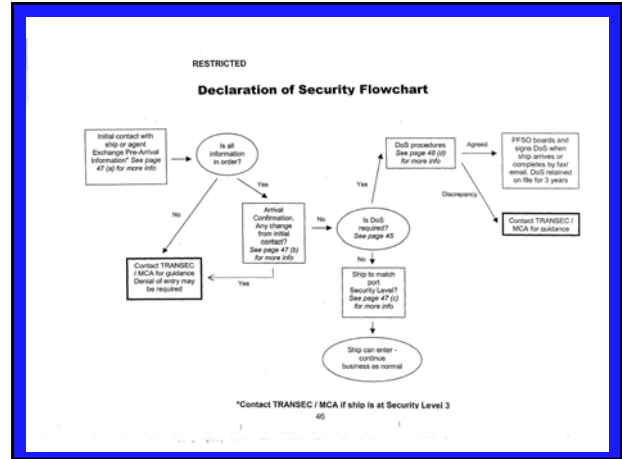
RESTRICTED

Declaration of Security Flowchart

Initial contact with ship or agent Exchange Pre-Arrival Information* See page 47 (a) for more info

Is all information in order?

Yes

No

Arrival Confirmation. Any change from initial contact? See page 47 (b) for more info

Contact TRANSEC / MCA for guidance Denial of entry may be required

Yes

No

Is DoS required? See page 45

Yes

DoS procedures See page 48 (d) for more info

Agreed

PFSO boards and signs DoS when ship arrives or completes by fax/ email. DoS retained on file for 3 years

Discrepancy

Contact TRANSEC / MCA for guidance

No

Ship to match port Security Level? See page 47 (c) for more info

Ship can enter - continue business as normal

*Contact TRANSEC / MCA if ship is at Security Level 3

46